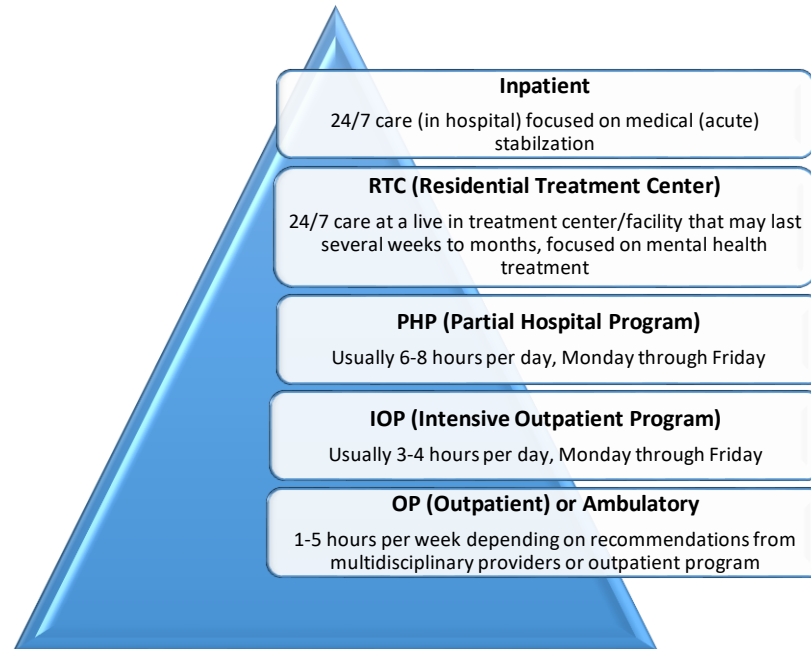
**Inpatient**

24/7 care (in hospital) focused on medical (acute) stabilzation

**RTC (Residential Treatment Center)**

24/7 care at a live in treatment center/facility that may last several weeks to months, focused on mental health treatment

**PHP (Partial Hospital Program)**

Usually 6-8 hours per day, Monday through Friday

**IOP (Intensive Outpatient Program)**

Usually 3-4 hours per day, Monday through Friday

**OP (Outpatient) or Ambulatory**

1-5 hours per week depending on recommendations from multidisciplinary providers or outpatient program